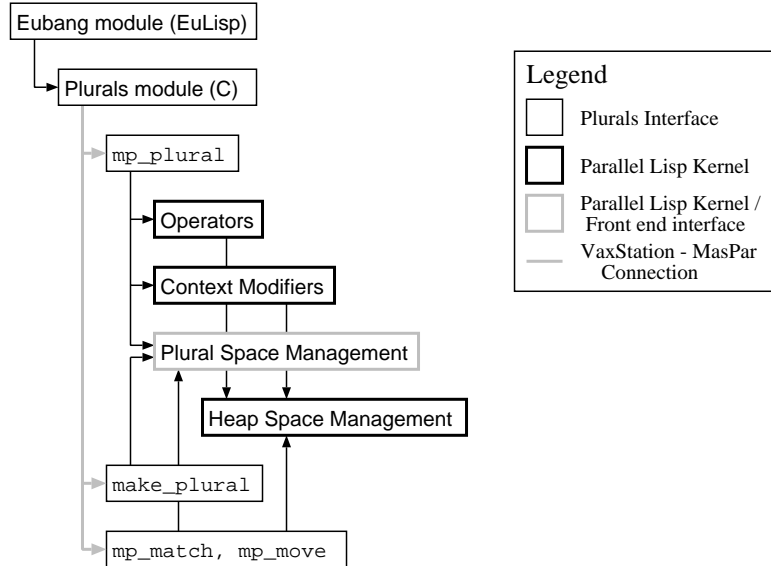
Eubang module (EuLisp)

Plurals module (C)

mp_plural

Operators

Context Modifiers

Plural Space Management

Heap Space Management

make_plural

mp_match, mp_move

Legend

Plurals Interface

Parallel Lisp Kernel

Parallel Lisp Kernel / Front end interface

VaxStation - MasPar Connection